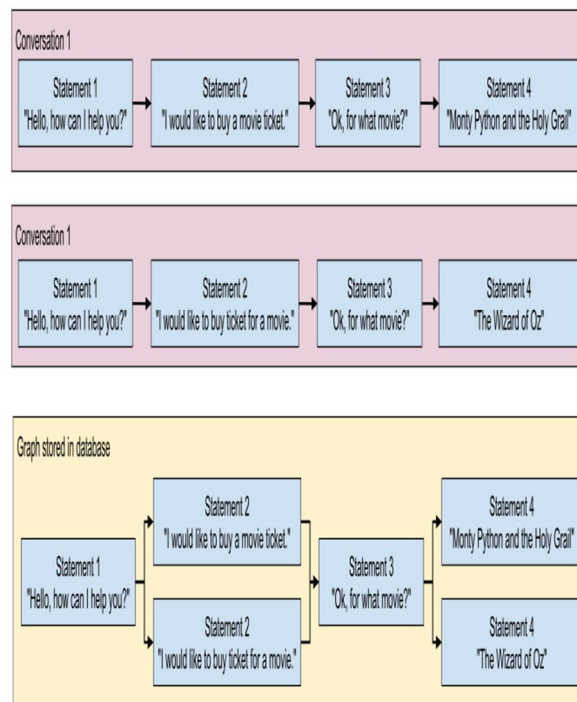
Conversation 1

Statement 1
"Hello, how can I help you?"

Statement 2
"I would like to buy a movie ticket."

Statement 3
"Ok, for what movie?"

Statement 4
"Monty Python and the Holy Grail"

Conversation 1

Statement 1
"Hello, how can I help you?"

Statement 2
"I would like to buy ticket for a movie."

Statement 3
"Ok, for what movie?"

Statement 4
"The Wizard of Oz"

Graph stored in database

Statement 1
"Hello, how can I help you?"

Statement 2
"I would like to buy a movie ticket."

Statement 2
"I would like to buy ticket for a movie."

Statement 3
"Ok, for what movie?"

Statement 4
"Monty Python and the Holy Grail"

Statement 4
"The Wizard of Oz"